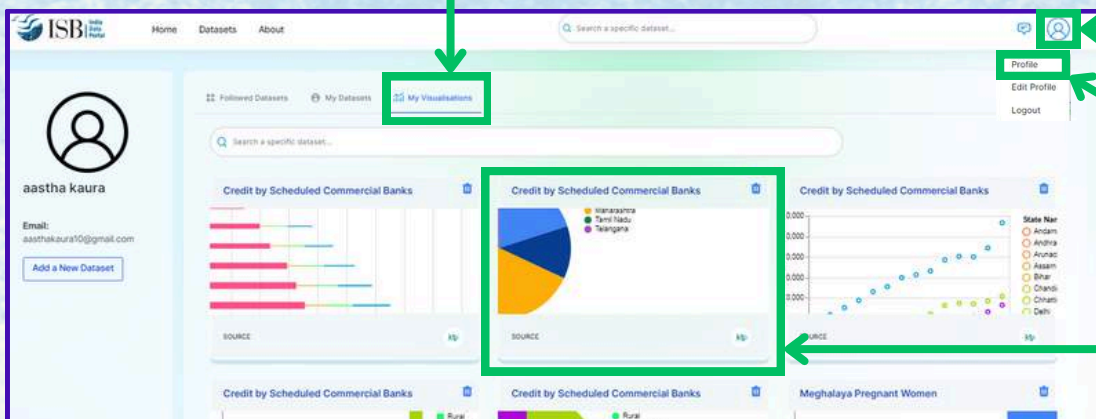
ISB India Data Portal

Home Datasets About

Search a specific dataset...

Profile
Edit Profile
Logout

Followed Datasets My Datasets My Visualisations

Search a specific dataset...

aastha kaura

Email:
aasthakaura10@gmail.com

Add a New Dataset

Credit by Scheduled Commercial Banks

SOURCE

Credit by Scheduled Commercial Banks

Maharashtra
Tamil Nadu
Telangana

SOURCE

Credit by Scheduled Commercial Banks

,0,000
,0,000
,0,000
,0,000
,0,000

State Nar
Andam
Andhra
Arunac
Assam
Bihar
Chandi
Chhatt
Delhi

SOURCE

Credit by Scheduled Commercial Banks

Rural

Credit by Scheduled Commercial Banks

Rural

Meghalaya Pregnant Women